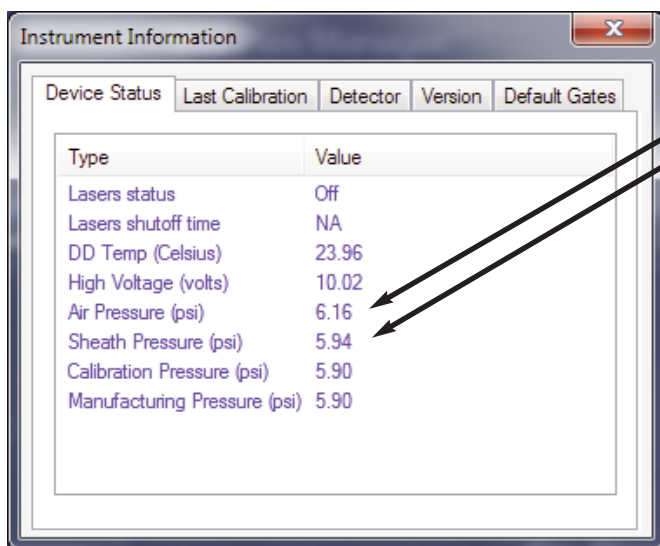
Instrument Information

Device Status | Last Calibration | Detector | Version | Default Gates

| Type | Value |
|---|---|
| Lasers status | Off |
| Lasers shutoff time | NA |
| DD Temp (Celsius) | 23.96 |
| High Voltage (volts) | 10.02 |
| Air Pressure (psi) | 6.16 |
| Sheath Pressure (psi) | 5.94 |
| Calibration Pressure (psi) | 5.90 |
| Manufacturing Pressure (psi) | 5.90 |